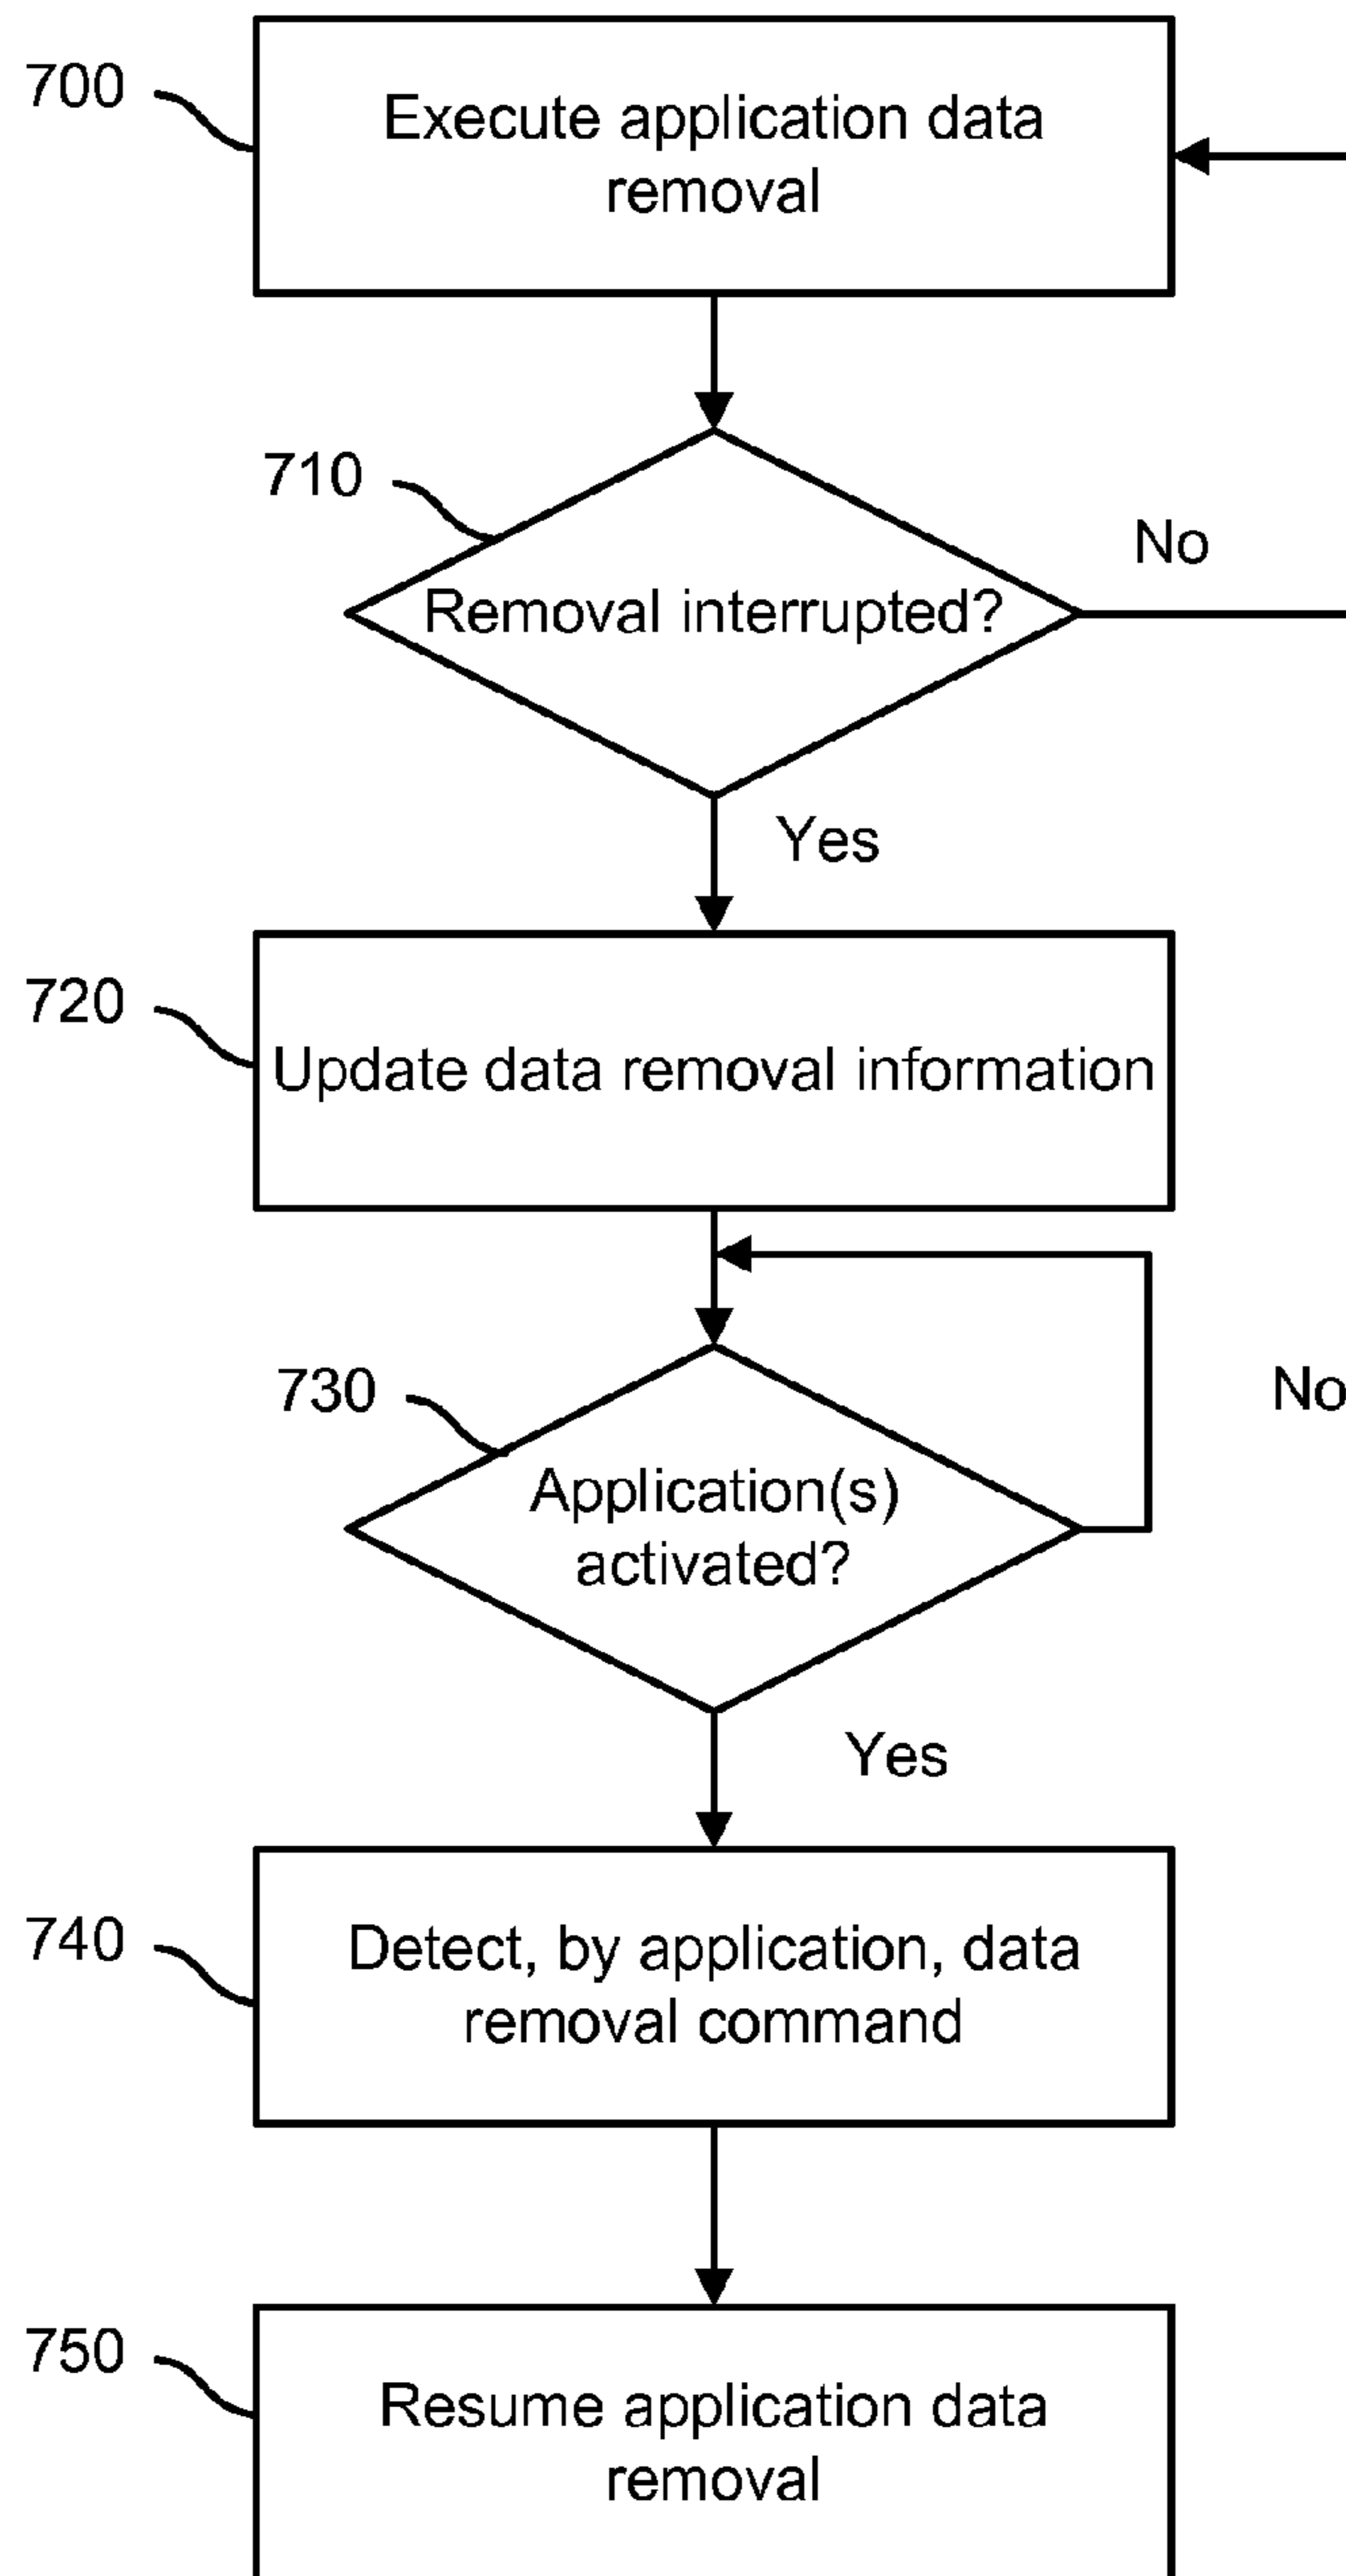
700

Execute application data removal

710

Removal interrupted?

No

Yes

720

Update data removal information

730

Application(s) activated?

No

Yes

740

Detect, by application, data removal command

750

Resume application data removal